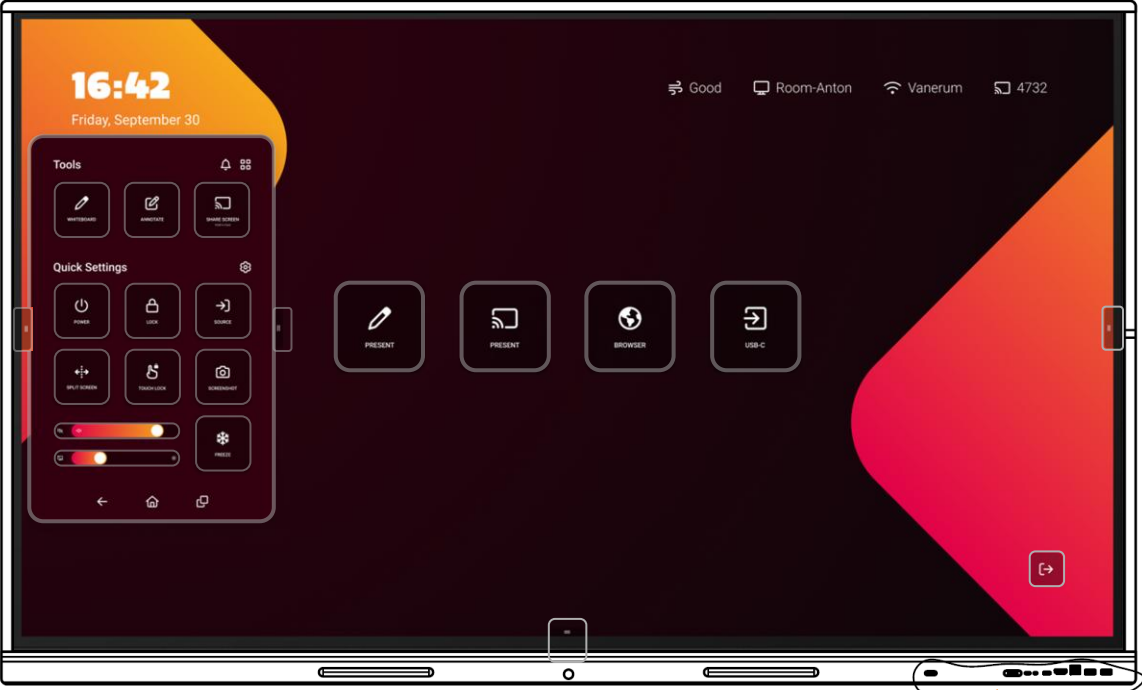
16:42
Friday, September 30

Good Room-Anton Vanerum 4732

Tools

WHITEBOARD
ANNOTATE
SHARE SCREEN

Quick Settings

POWER
LOCK
SOURCE
SPLIT SCREEN
TOUCH LOCK
SCREENSHOT
FREEZE

PRESENT
PRESENT
BROWSER
USB-C